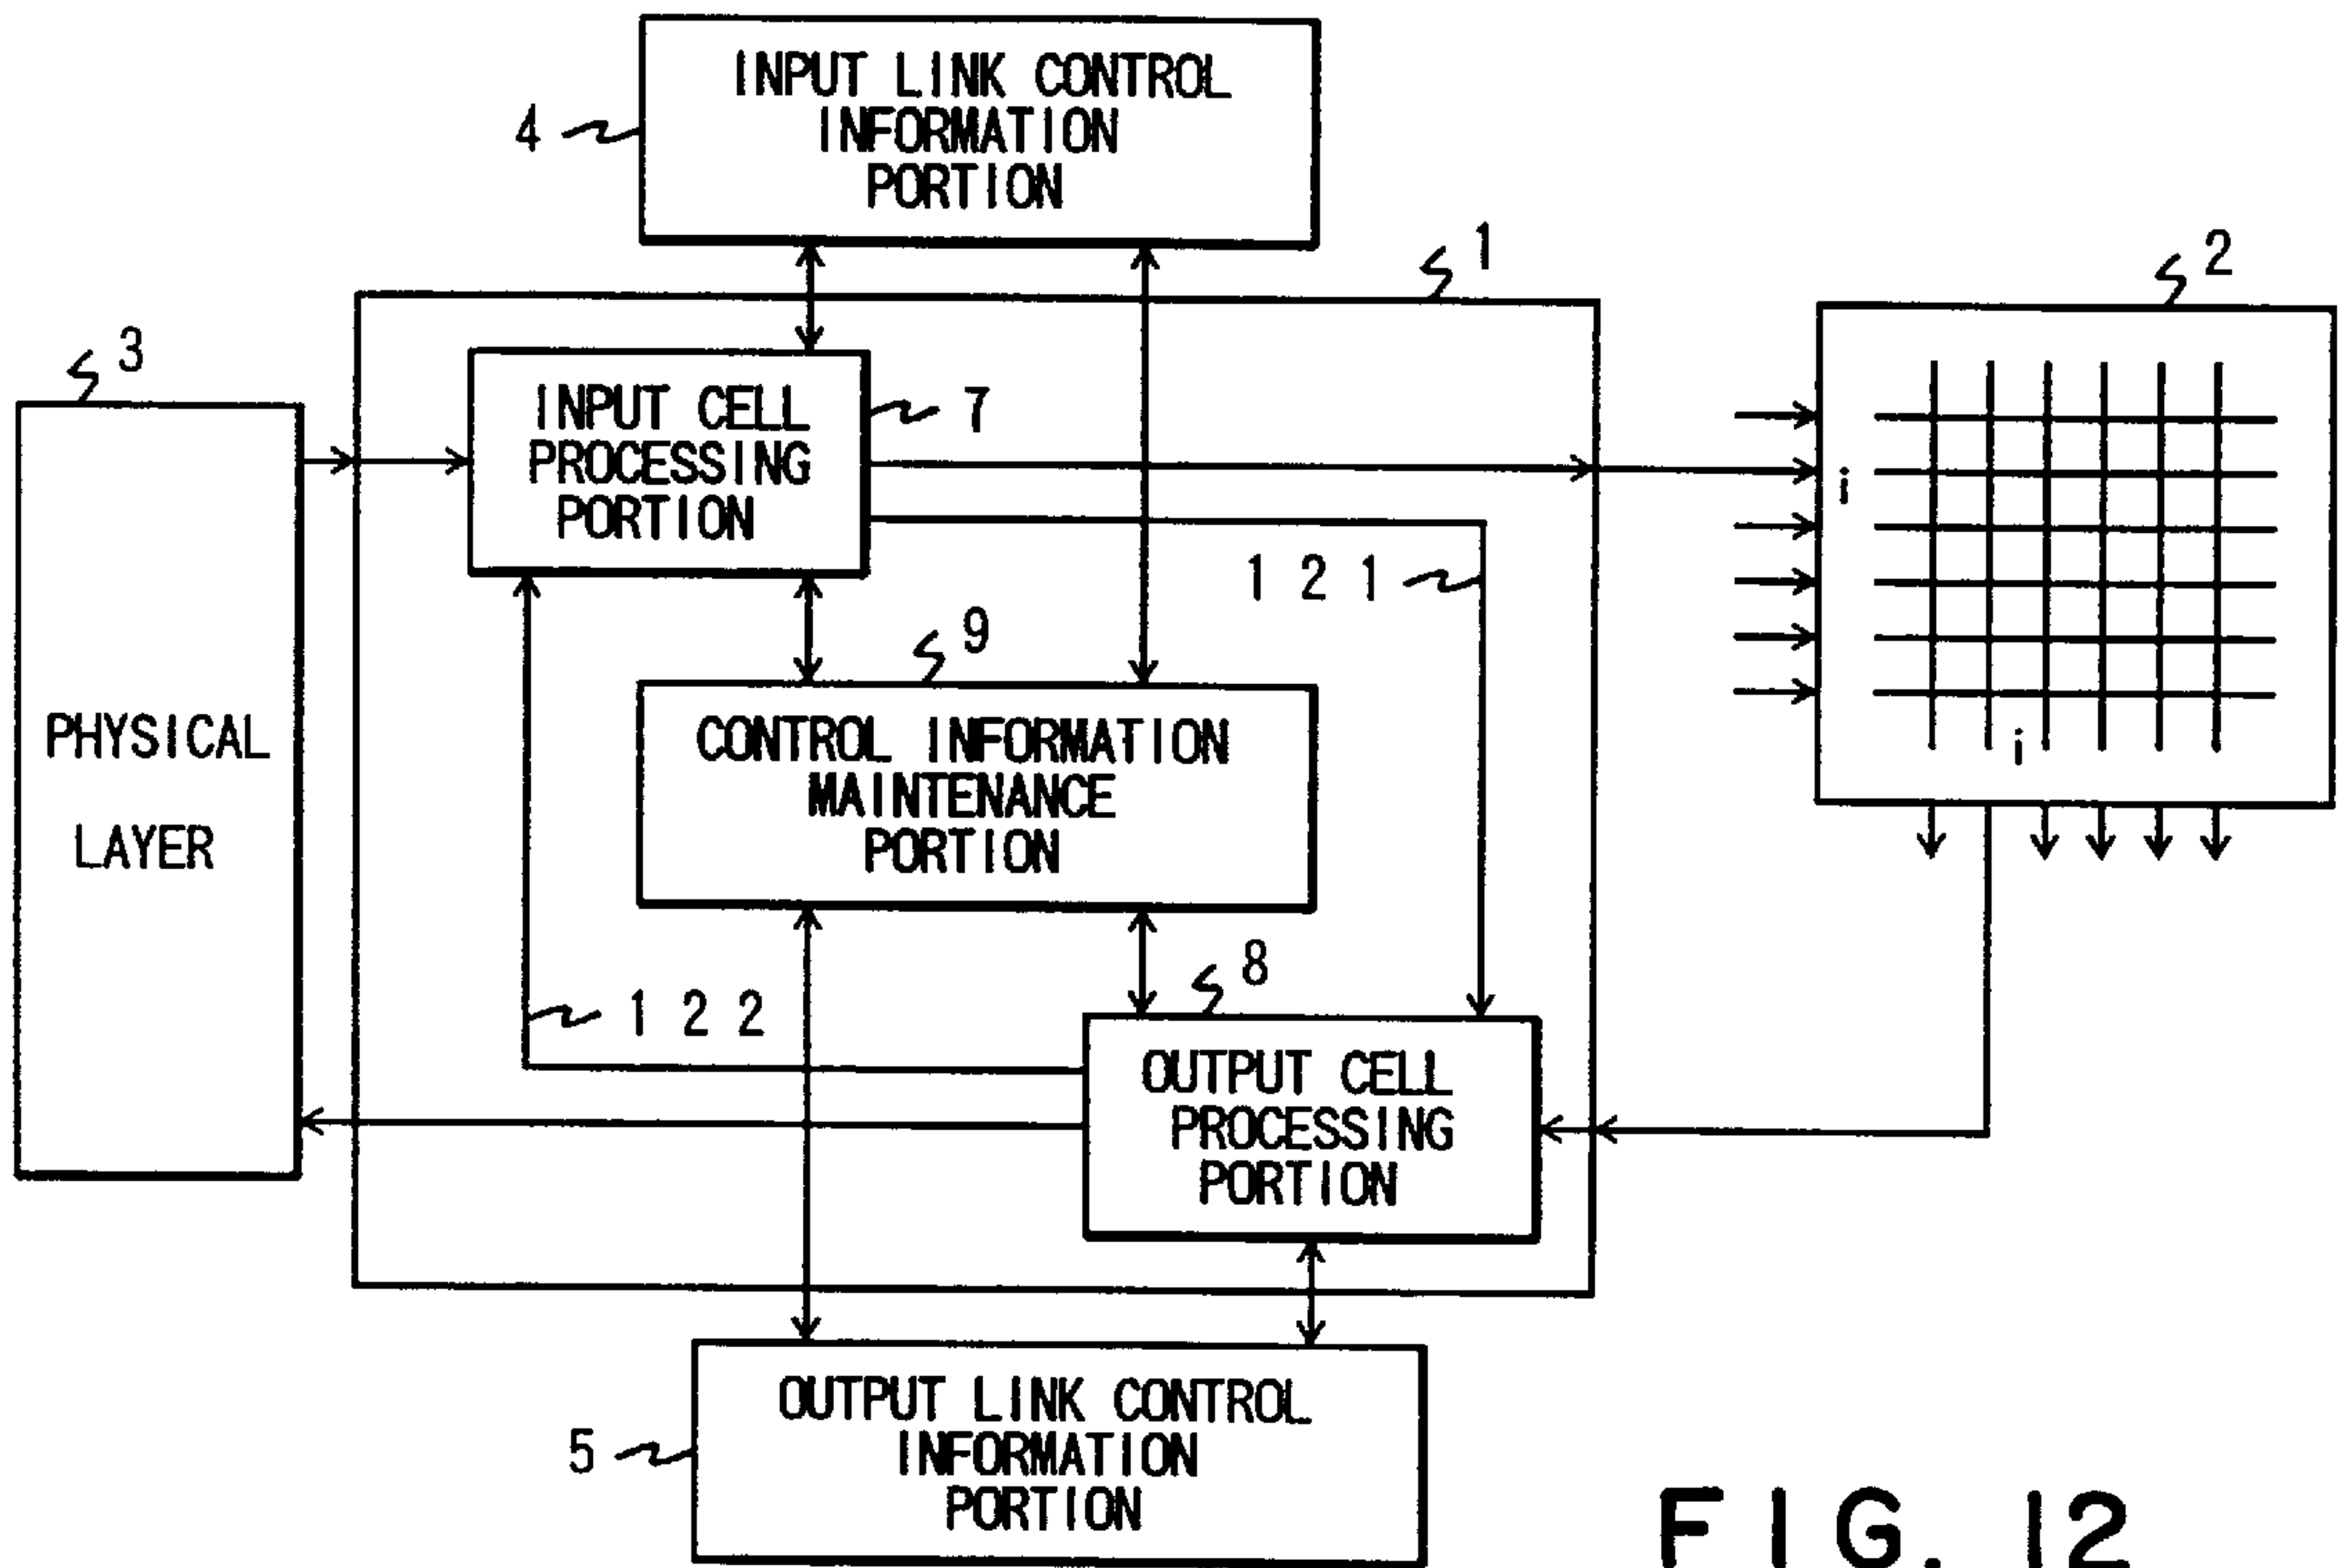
INPUT LINK CONTROL INFORMATION PORTION

4

1

2

3

INPUT CELL PROCESSING PORTION

7

i

121

9

PHYSICAL LAYER

CONTROL INFORMATION MAINTENANCE PORTION

i

8

122

OUTPUT CELL PROCESSING PORTION

OUTPUT LINK CONTROL INFORMATION PORTION

5

FIG. 12